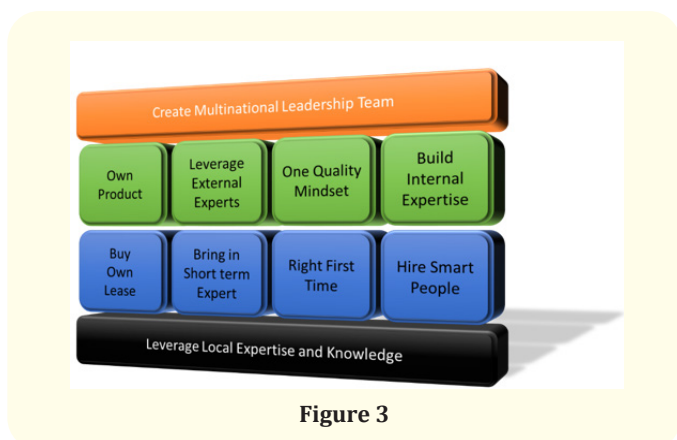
Create Multinational Leadership Team

Own Product

Leverage External Experts

One Quality Mindset

Build Internal Expertise

Buy Own Lease

Bring in Short term Expert

Right First Time

Hire Smart People

Leverage Local Expertise and Knowledge

**Figure 3**